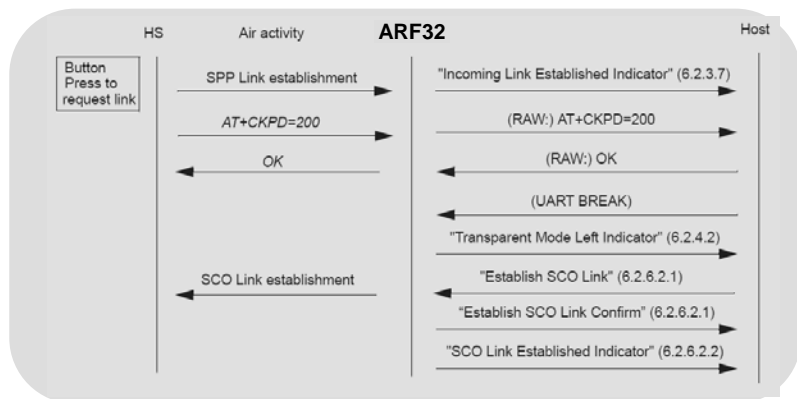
HS

Air activity

ARF32

Host

Button Press to request link

SPP Link establishment

AT+CKPD=200

OK

SCO Link establishment

"Incoming Link Established Indicator" (6.2.3.7)

(RAW:) AT+CKPD=200

(RAW:) OK

(UART BREAK)

"Transparent Mode Left Indicator" (6.2.4.2)

"Establish SCO Link" (6.2.6.2.1)

"Establish SCO Link Confirm" (6.2.6.2.1)

"SCO Link Established Indicator" (6.2.6.2.2)